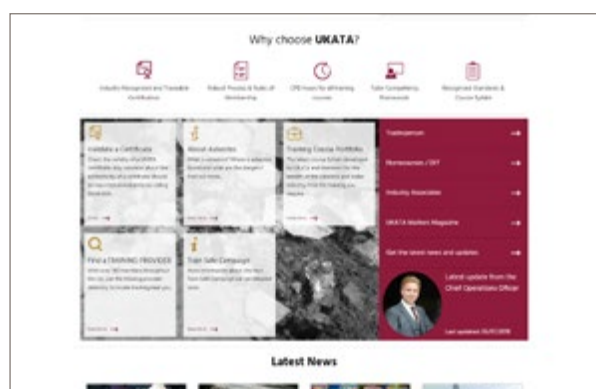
Why choose **UKATA**?

Industry Recognised and Traceable Certification

Robust Process & Audit of Membership

CPD hours for all training courses

Tutor Competency Framework

Recognised Standards & Course Syllabi

Validate a Certificate

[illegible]

View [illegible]

About Asbestos

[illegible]

View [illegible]

Training Course Portfolio

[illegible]

View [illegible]

Find a TRAINING PROVIDER

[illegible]

View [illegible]

Train Safe Campaign

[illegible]

View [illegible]

Tradesperson

Homeowners / DIY

Industry Associates

UKATA Matters Magazine

Get the latest news and updates

Latest update from the Chief Operations Officer

Last updated: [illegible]

Latest News